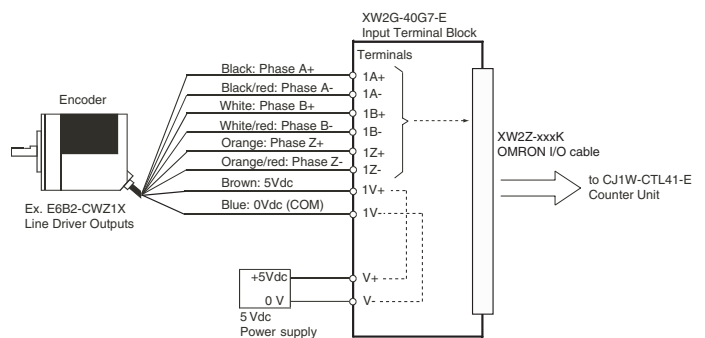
XW2G-40G7-E
Input Terminal Block

Terminals

Encoder

Black: Phase A+
Black/red: Phase A-
White: Phase B+
White/red: Phase B-
Orange: Phase Z+
Orange/red: Phase Z-
Brown: 5Vdc
Blue: 0Vdc (COM)

1A+
1A-
1B+
1B-
1Z+
1Z-
1V+
1V-

XW2Z-xxxK
OMRON I/O cable

to CJ1W-CTL41-E
Counter Unit

Ex. E6B2-CWZ1X
Line Driver Outputs

+5Vdc
0 V
5 Vdc
Power supply

V+
V-